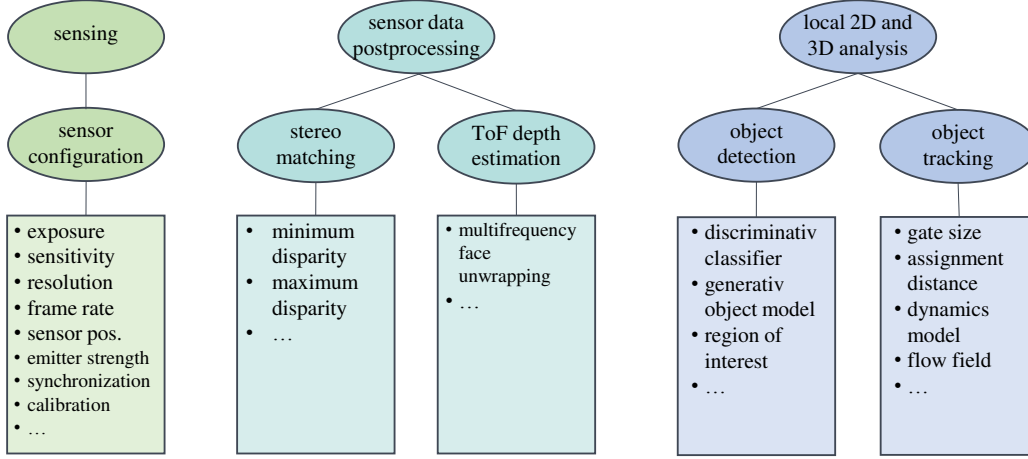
sensing

sensor configuration

• exposure
• sensitivity
• resolution
• frame rate
• sensor pos.
• emitter strength
• synchronization
• calibration
• …

sensor data postprocessing

stereo matching

• minimum disparity
• maximum disparity
• …

ToF depth estimation

• multifrequency face unwrapping
• …

local 2D and 3D analysis

object detection

• discriminativ classifier
• generativ object model
• region of interest
• …

object tracking

• gate size
• assignment distance
• dynamics model
• flow field
• …